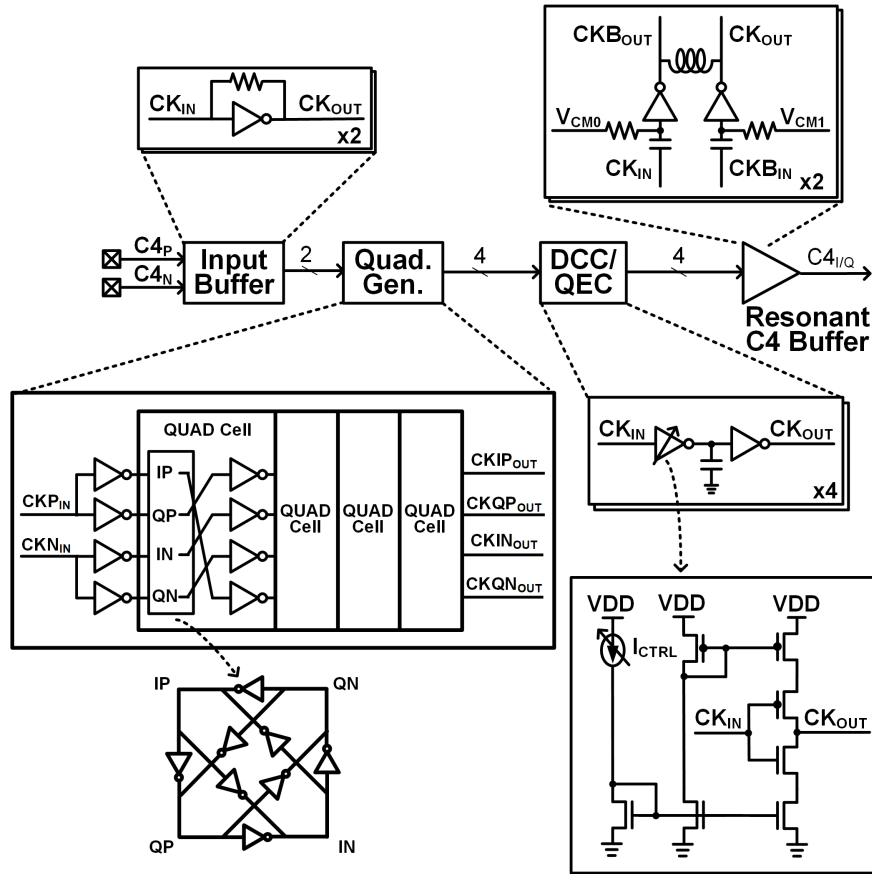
$CKB_{OUT}$ $CK_{OUT}$
$V_{CM0}$ $V_{CM1}$
$CK_{IN}$ $CKB_{IN}$ x2

$CK_{IN}$ $CK_{OUT}$ x2

$C4_P$
$C4_N$
Input Buffer
2
Quad. Gen.
4
DCC/ QEC
4
$C4_{I/Q}$
Resonant C4 Buffer

QUAD Cell
$CKP_{IN}$
$CKN_{IN}$
IP
QP
IN
QN
QUAD Cell
QUAD Cell
QUAD Cell
$CKIP_{OUT}$
$CKQP_{OUT}$
$CKIN_{OUT}$
$CKQN_{OUT}$

$CK_{IN}$ $CK_{OUT}$ x4

IP QN
QP IN

VDD VDD VDD
$I_{CTRL}$
$CK_{IN}$ $CK_{OUT}$